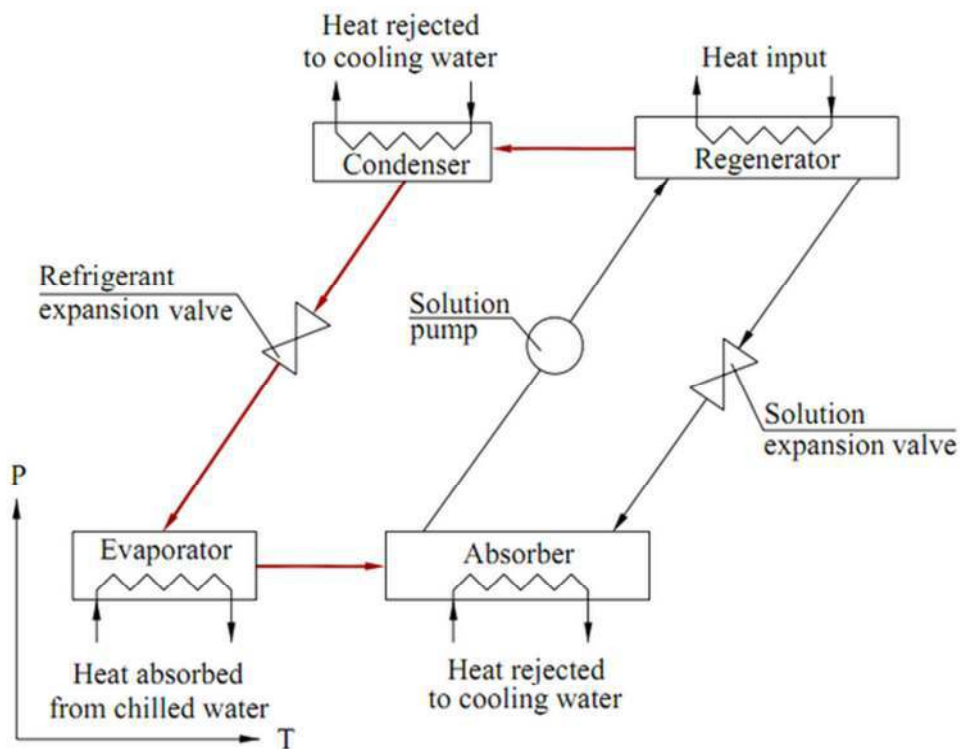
Heat rejected to cooling water

Heat input

Condenser

Regenerator

Refrigerant expansion valve

Solution pump

Solution expansion valve

P

Evaporator

Absorber

Heat absorbed from chilled water

Heat rejected to cooling water

T